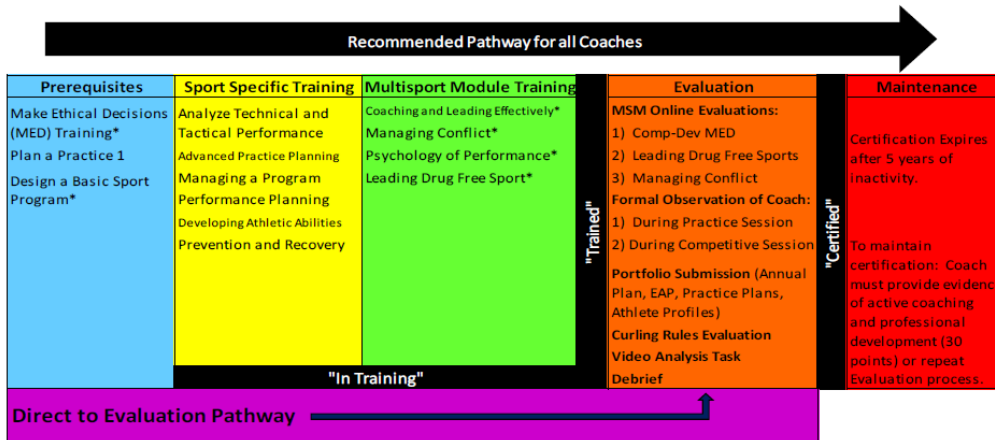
Recommended Pathway for all Coaches

Prerequisites

Make Ethical Decisions (MED) Training*

Plan a Practice 1

Design a Basic Sport Program*

Sport Specific Training

Analyze Technical and Tactical Performance

Advanced Practice Planning

Managing a Program

Performance Planning

Developing Athletic Abilities

Prevention and Recovery

Multisport Module Training

Coaching and Leading Effectively*

Managing Conflict*

Psychology of Performance*

Leading Drug Free Sport*

"In Training"

"Trained"

Evaluation

MSM Online Evaluations:

1) Comp-Dev MED

2) Leading Drug Free Sports

3) Managing Conflict

Formal Observation of Coach:

1) During Practice Session

2) During Competitive Session

Portfolio Submission (Annual Plan, EAP, Practice Plans, Athlete Profiles)

Curling Rules Evaluation

Video Analysis Task

Debrief

"Certified"

Maintenance

Certification Expires after 5 years of inactivity.

To maintain certification: Coach must provide evidenc of active coaching and professional development (30 points) or repeat Evaluation process.

Direct to Evaluation Pathway